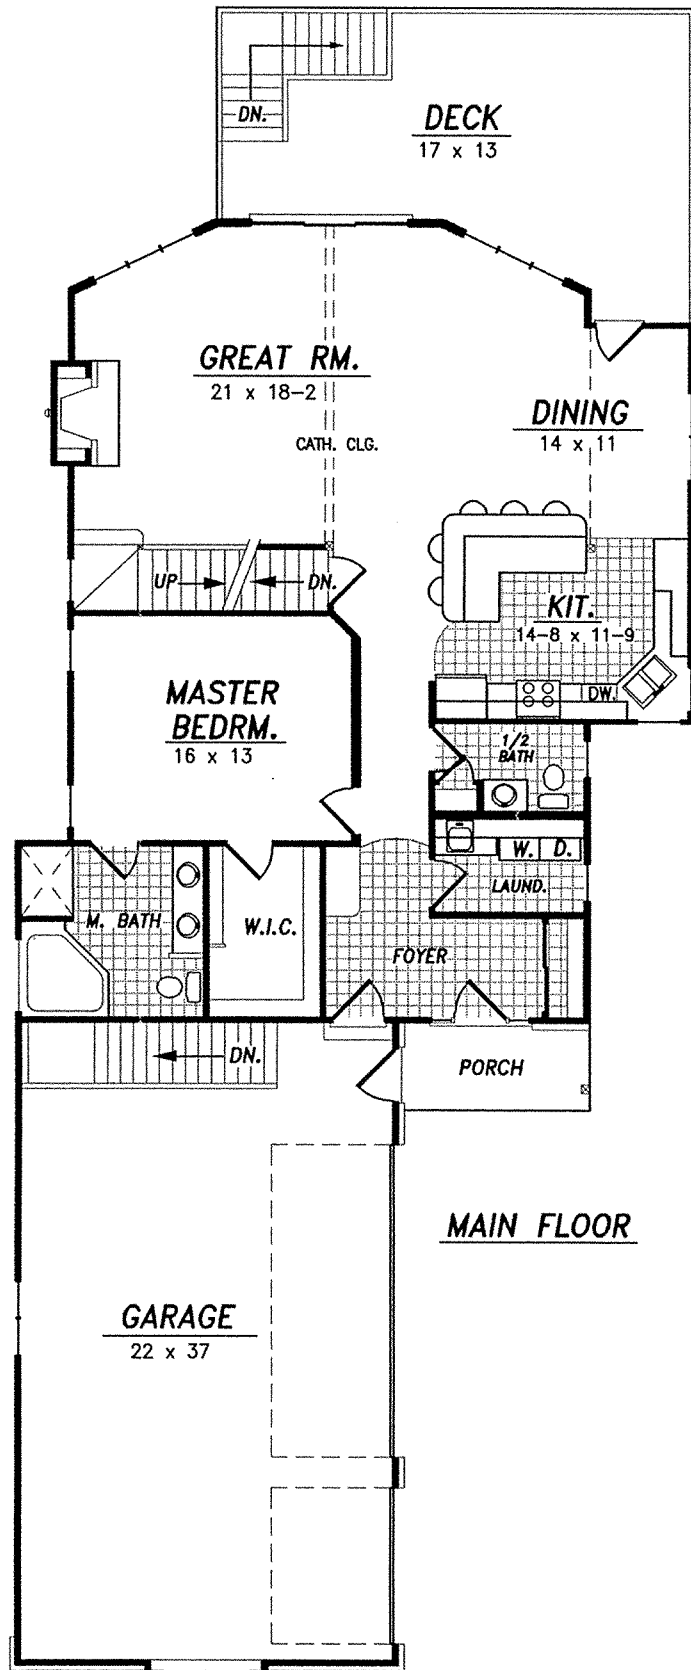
DN.

DECK
17 x 13

GREAT RM.
21 x 18–2

CATH. CLG.

DINING
14 x 11

UP

DN.

KIT.
14–8 x 11–9

DW.

MASTER BEDRM.
16 x 13

1/2 BATH

W. D.

LAUND.

M. BATH

W.I.C.

FOYER

DN.

PORCH

MAIN FLOOR

GARAGE
22 x 37